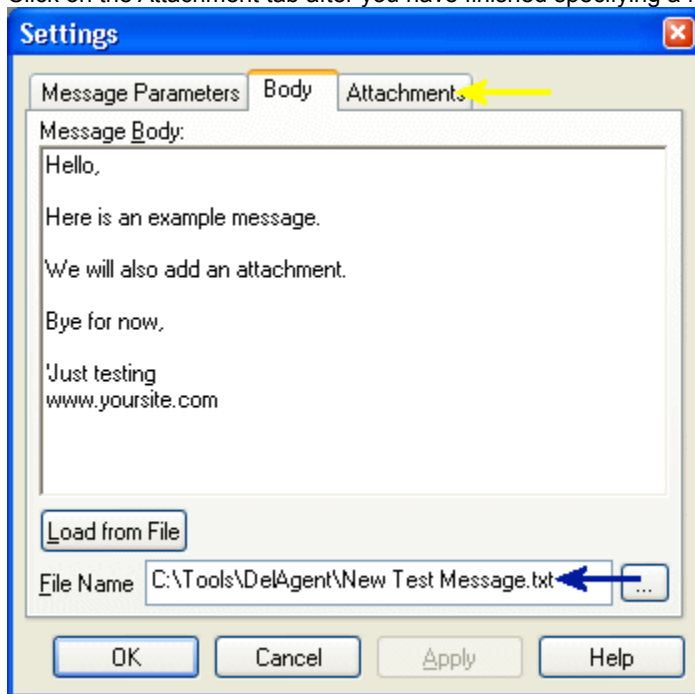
Settings

Message Parameters | Body | Attachments

Message Body:

Hello,

Here is an example message.

We will also add an attachment.

Bye for now,

'Just testing
www.yoursite.com

Load from File

File Name C:\Tools\DelAgent\New Test Message.txt ...

OK Cancel Apply Help